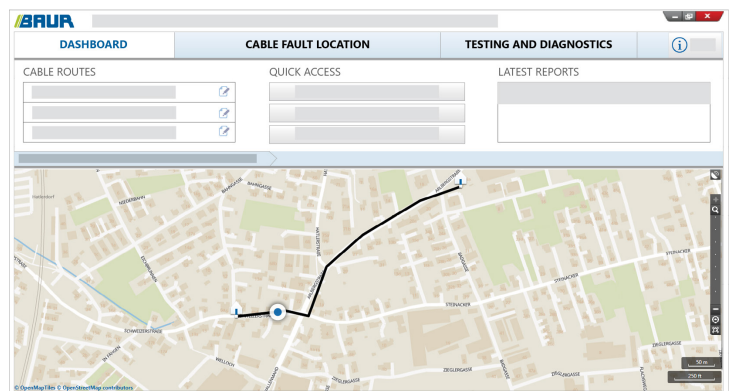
BAUR

DASHBOARD

CABLE FAULT LOCATION

TESTING AND DIAGNOSTICS

CABLE ROUTES

QUICK ACCESS

LATEST REPORTS

STEINACKER

ZIEGLERGASSE

SCHWEIZERSTRASSE

50 m

250 ft

© OpenMapTiles © OpenStreetMap contributors